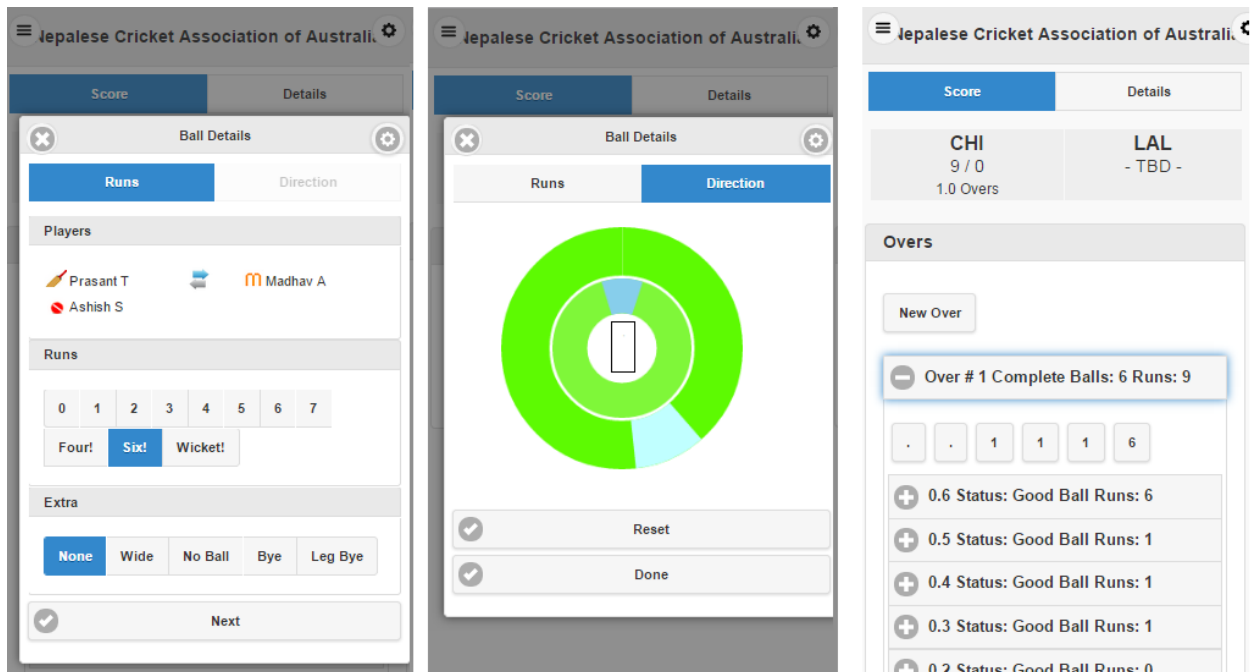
Nepalese Cricket Association of Australi

Score
Details

Ball Details

Runs
Direction

Players

Prasant T
Madhav A
Ashish S

Runs

| 0 | 1 | 2 | 3 | 4 | 5 | 6 | 7 |
|---|---|---|---|---|---|---|---|

Four!
Six!
Wicket!

Extra

None
Wide
No Ball
Bye
Leg Bye

Next

Nepalese Cricket Association of Australi

Score
Details

Ball Details

Runs
Direction

Reset

Done

Nepalese Cricket Association of Australi

Score
Details

CHI
9 / 0
1.0 Overs

LAL
- TBD -

Overs

New Over

Over # 1 Complete Balls: 6 Runs: 9

. . 1 1 1 6

0.6 Status: Good Ball Runs: 6

0.5 Status: Good Ball Runs: 1

0.4 Status: Good Ball Runs: 1

0.3 Status: Good Ball Runs: 1

0.2 Status: Good Ball Runs: 0